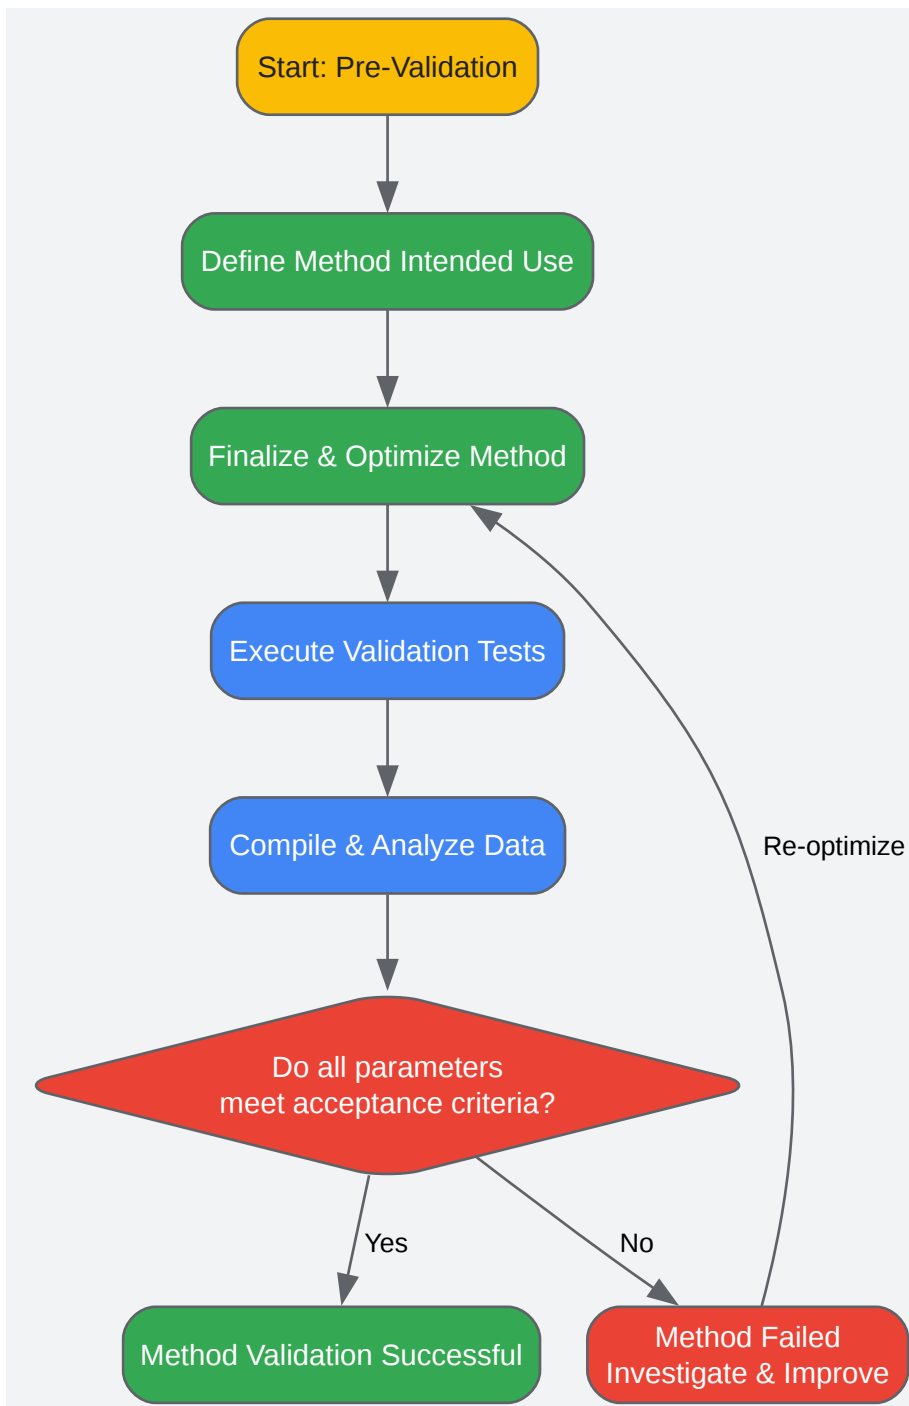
Start: Pre-Validation

Define Method Intended Use

Finalize & Optimize Method

Execute Validation Tests

Compile & Analyze Data

Do all parameters meet acceptance criteria?

Re-optimize

Yes

No

Method Validation Successful

Method Failed Investigate & Improve